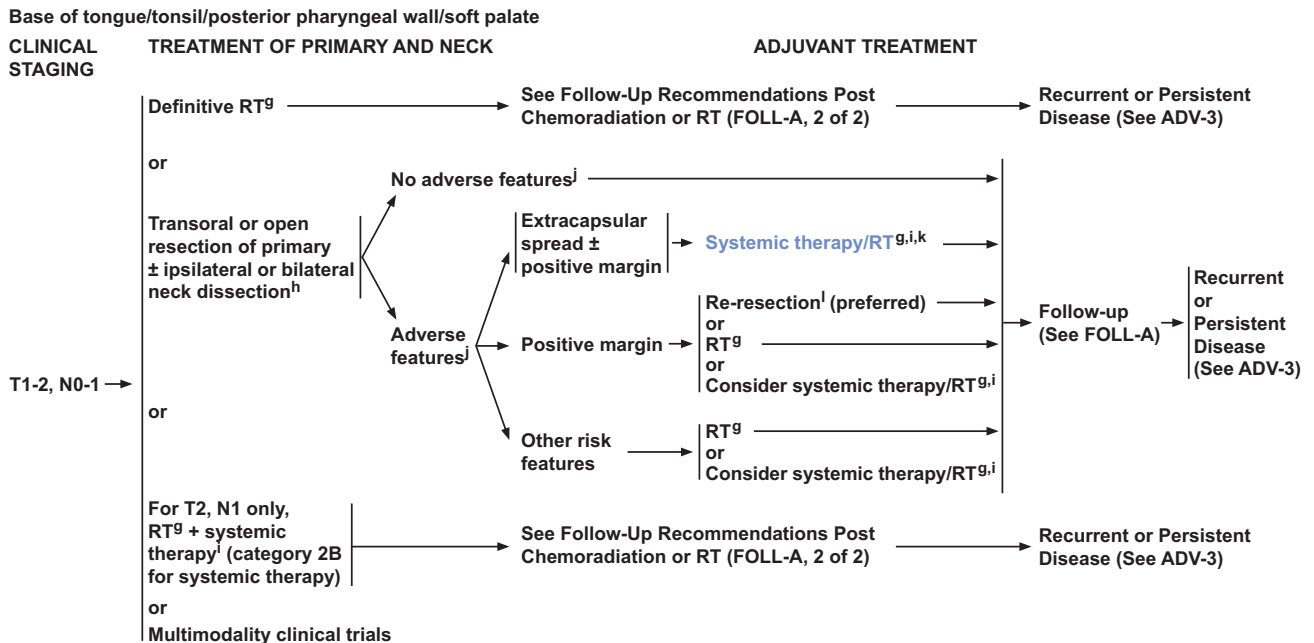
Base of tongue/tonsil/posterior pharyngeal wall/soft palate

CLINICAL STAGING

TREATMENT OF PRIMARY AND NECK

ADJUVANT TREATMENT

T1-2, N0-1

Definitive RT$^{g}$

See Follow-Up Recommendations Post Chemoradiation or RT (FOLL-A, 2 of 2)

Recurrent or Persistent Disease (See ADV-3)

or

Transoral or open resection of primary ± ipsilateral or bilateral neck dissection$^{h}$

No adverse features$^{j}$

Adverse features$^{j}$

Extracapsular spread ± positive margin

Systemic therapy/RT$^{g,i,k}$

Positive margin

Re-resection$^{l}$ (preferred)
or
RT$^{g}$
or
Consider systemic therapy/RT$^{g,i}$

Other risk features

RT$^{g}$
or
Consider systemic therapy/RT$^{g,i}$

Follow-up (See FOLL-A)

Recurrent or Persistent Disease (See ADV-3)

or

For T2, N1 only, RT$^{g}$ + systemic therapy$^{i}$ (category 2B for systemic therapy)

See Follow-Up Recommendations Post Chemoradiation or RT (FOLL-A, 2 of 2)

Recurrent or Persistent Disease (See ADV-3)

or

Multimodality clinical trials